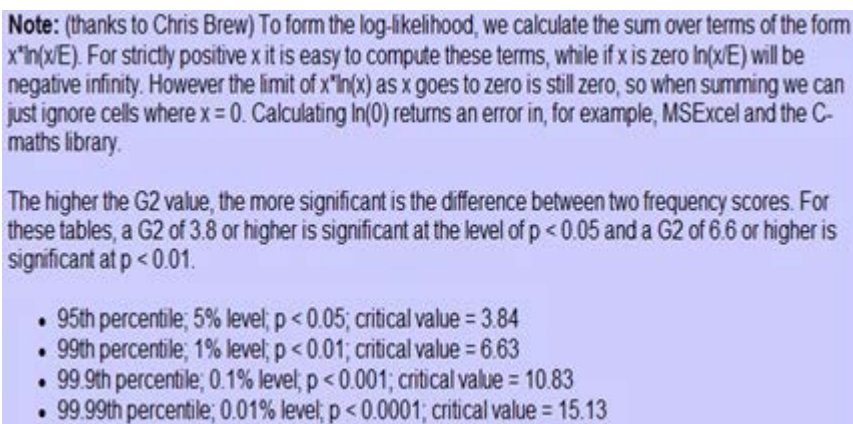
**Note:** (thanks to Chris Brew) To form the log-likelihood, we calculate the sum over terms of the form x*ln(x/E). For strictly positive x it is easy to compute these terms, while if x is zero ln(x/E) will be negative infinity. However the limit of x*ln(x) as x goes to zero is still zero, so when summing we can just ignore cells where x = 0. Calculating ln(0) returns an error in, for example, MSExcel and the C-maths library.

The higher the G2 value, the more significant is the difference between two frequency scores. For these tables, a G2 of 3.8 or higher is significant at the level of p < 0.05 and a G2 of 6.6 or higher is significant at p < 0.01.

- 95th percentile; 5% level; p < 0.05; critical value = 3.84
- 99th percentile; 1% level; p < 0.01; critical value = 6.63
- 99.9th percentile; 0.1% level; p < 0.001; critical value = 10.83
- 99.99th percentile; 0.01% level; p < 0.0001; critical value = 15.13